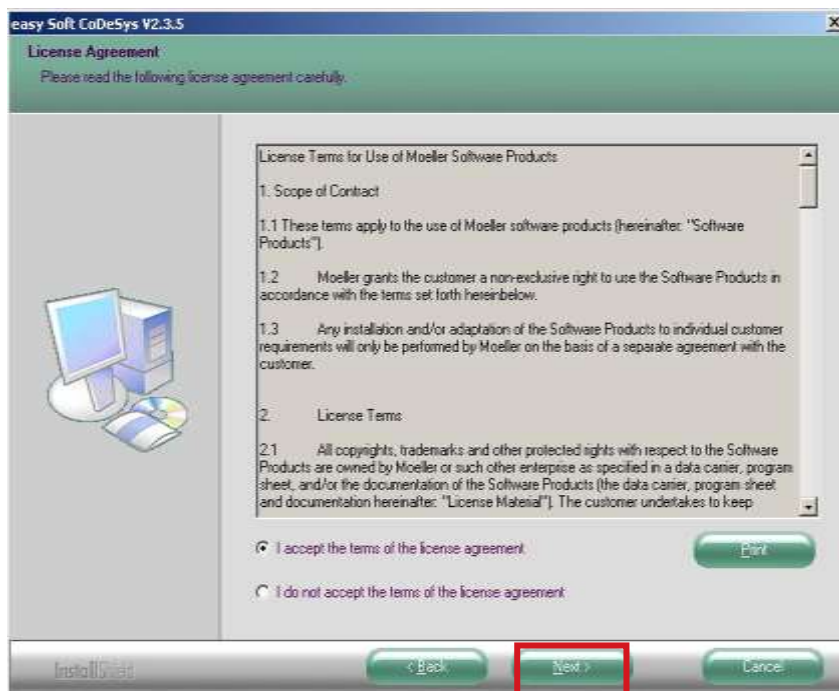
easy Soft CoDeSys V2.3.5

License Agreement

Please read the following license agreement carefully.

License Terms for Use of Moeller Software Products

1. Scope of Contract

1.1 These terms apply to the use of Moeller software products (hereinafter: "Software Products").

1.2 Moeller grants the customer a non-exclusive right to use the Software Products in accordance with the terms set forth hereinbelow.

1.3 Any installation and/or adaptation of the Software Products to individual customer requirements will only be performed by Moeller on the basis of a separate agreement with the customer.

2. License Terms

2.1 All copyrights, trademarks and other protected rights with respect to the Software Products are owned by Moeller or such other enterprise as specified in a data carrier, program sheet, and/or the documentation of the Software Products (the data carrier, program sheet and documentation hereinafter: "License Material"). The customer undertakes to keep

I accept the terms of the license agreement

Print

I do not accept the terms of the license agreement

InstallShield

< Back

Next >

Cancel